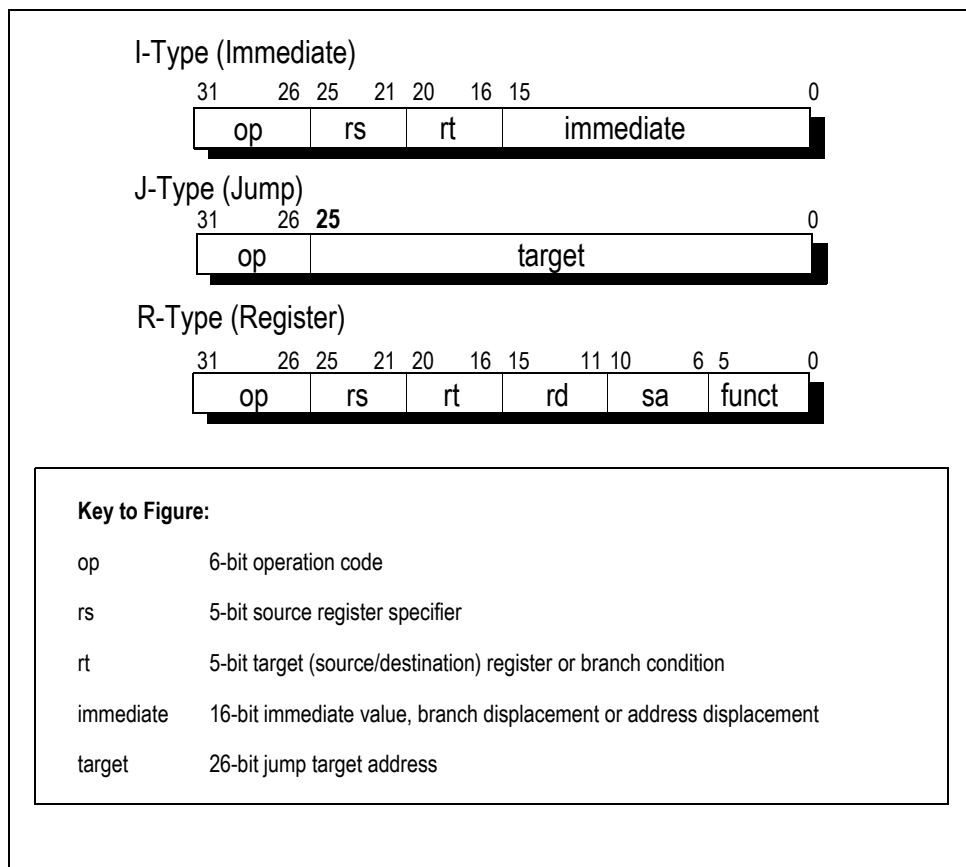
I-Type (Immediate)

31 26 25 21 20 16 15 0

| op | rs | rt | immediate |
|---|---|---|---|

J-Type (Jump)

31 26 **25** 0

| op | target |
|---|---|

R-Type (Register)

31 26 25 21 20 16 15 11 10 6 5 0

| op | rs | rt | rd | sa | funct |
|---|---|---|---|---|---|

**Key to Figure:**

op 6-bit operation code

rs 5-bit source register specifier

rt 5-bit target (source/destination) register or branch condition

immediate 16-bit immediate value, branch displacement or address displacement

target 26-bit jump target address